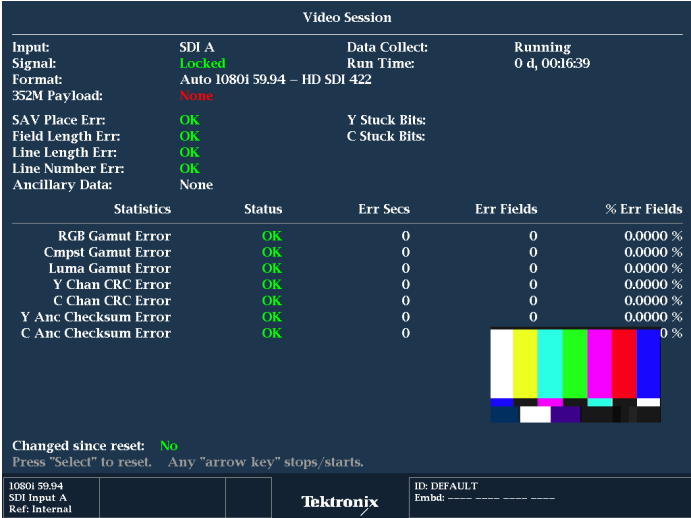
Video Session

Input: SDI A
Signal: Locked
Format: Auto 1080i 59.94 – HD SDI 422
352M Payload: None

Data Collect: Running
Run Time: 0 d, 00:16:39

SAV Place Err: OK
Field Length Err: OK
Line Length Err: OK
Line Number Err: OK
Ancillary Data: None

Y Stuck Bits:
C Stuck Bits:

| Statistics | Status | Err Secs | Err Fields | % Err Fields |
|---|---|---|---|---|
| RGB Gamut Error | OK | 0 | 0 | 0.0000 % |
| Cmpst Gamut Error | OK | 0 | 0 | 0.0000 % |
| Luma Gamut Error | OK | 0 | 0 | 0.0000 % |
| Y Chan CRC Error | OK | 0 | 0 | 0.0000 % |
| C Chan CRC Error | OK | 0 | 0 | 0.0000 % |
| Y Anc Checksum Error | OK | 0 | 0 | 0.0000 % |
| C Anc Checksum Error | OK | 0 | | 0 % |

Changed since reset: No
Press "Select" to reset. Any "arrow key" stops/starts.

1080i 59.94
SDI Input A
Ref: Internal

Tektronix

ID: DEFAULT
Embd: ---- ---- ---- ----